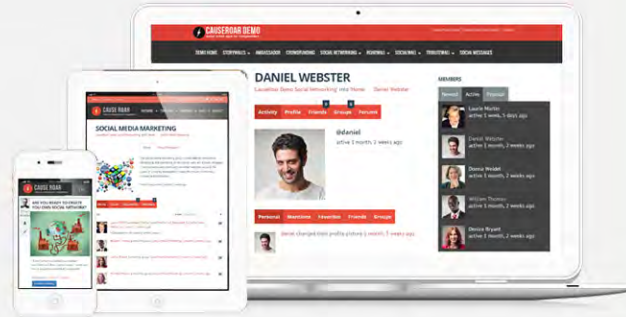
CAUSEROAR DEMO

DEMO HOME STORYWALLS AMBASSADOR CROWDFUNDING SOCIAL NETWORKING PEARLS SOCIALIZING TRADITIONAL SOCIAL MESSAGES

DANIEL WEBSTER

CauseRoar Demo Social Networking Home Daniel Webster

Activity Profile Friends Groups Forums

@daniel

active 1 month, 2 weeks ago

Personal Mentions Favorites Friends Groups

Daniel changed their profile picture 1 month, 2 weeks ago

MEMBERS

Newest Active Popular

Laurie Martin
active 1 month, 1 week ago

Daniel Webster
active 1 month, 2 weeks ago

Donna Weidel
active 1 month, 2 weeks ago

William Thomas
active 1 month, 2 weeks ago

Devon Bryant
active 1 month, 2 weeks ago

CAUSE ROAR

SOCIAL MEDIA MARKETING

CAUSE ROAR

ARE YOU READY TO CREATE YOUR OWN SOCIAL NETWORK?